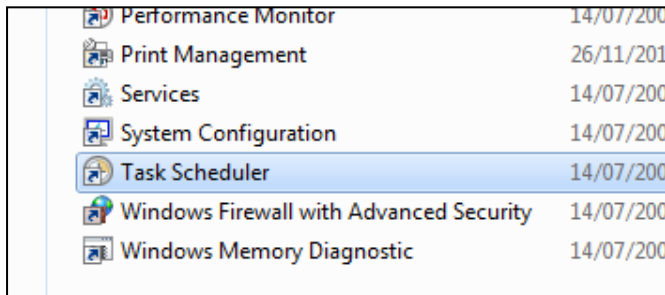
| | |
|---|---|
| Performance Monitor | 14/07/200 |
| Print Management | 26/11/201 |
| Services | 14/07/200 |
| System Configuration | 14/07/200 |
| Task Scheduler | 14/07/200 |
| Windows Firewall with Advanced Security | 14/07/200 |
| Windows Memory Diagnostic | 14/07/200 |